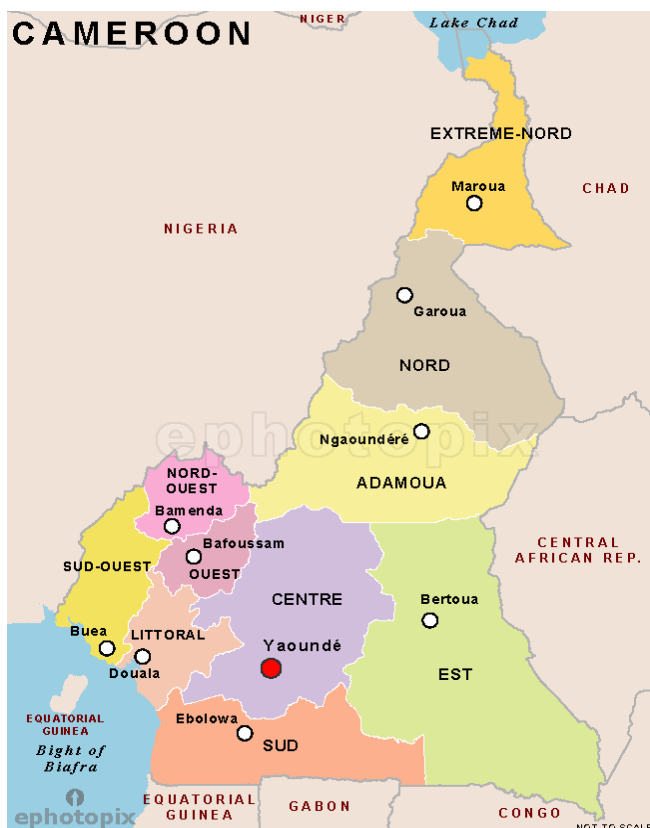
CAMEROON

NIGER

Lake Chad

EXTREME-NORD

Maroua

CHAD

NIGERIA

Garoua

NORD

ephotopix

Ngaoundéré

ADAMOUA

NORD-OUEST

Bamenda

Bafoussam

OUEST

SUD-OUEST

CENTRE

CENTRAL AFRICAN REP.

Bertoua

Buea

LITTORAL

Douala

Yaoundé

EST

EQUATORIAL GUINEA

Bight of Biafra

Ebolowa

SUD

ephotopix

EQUATORIAL GUINEA

GABON

CONGO

NOT TO SCALE